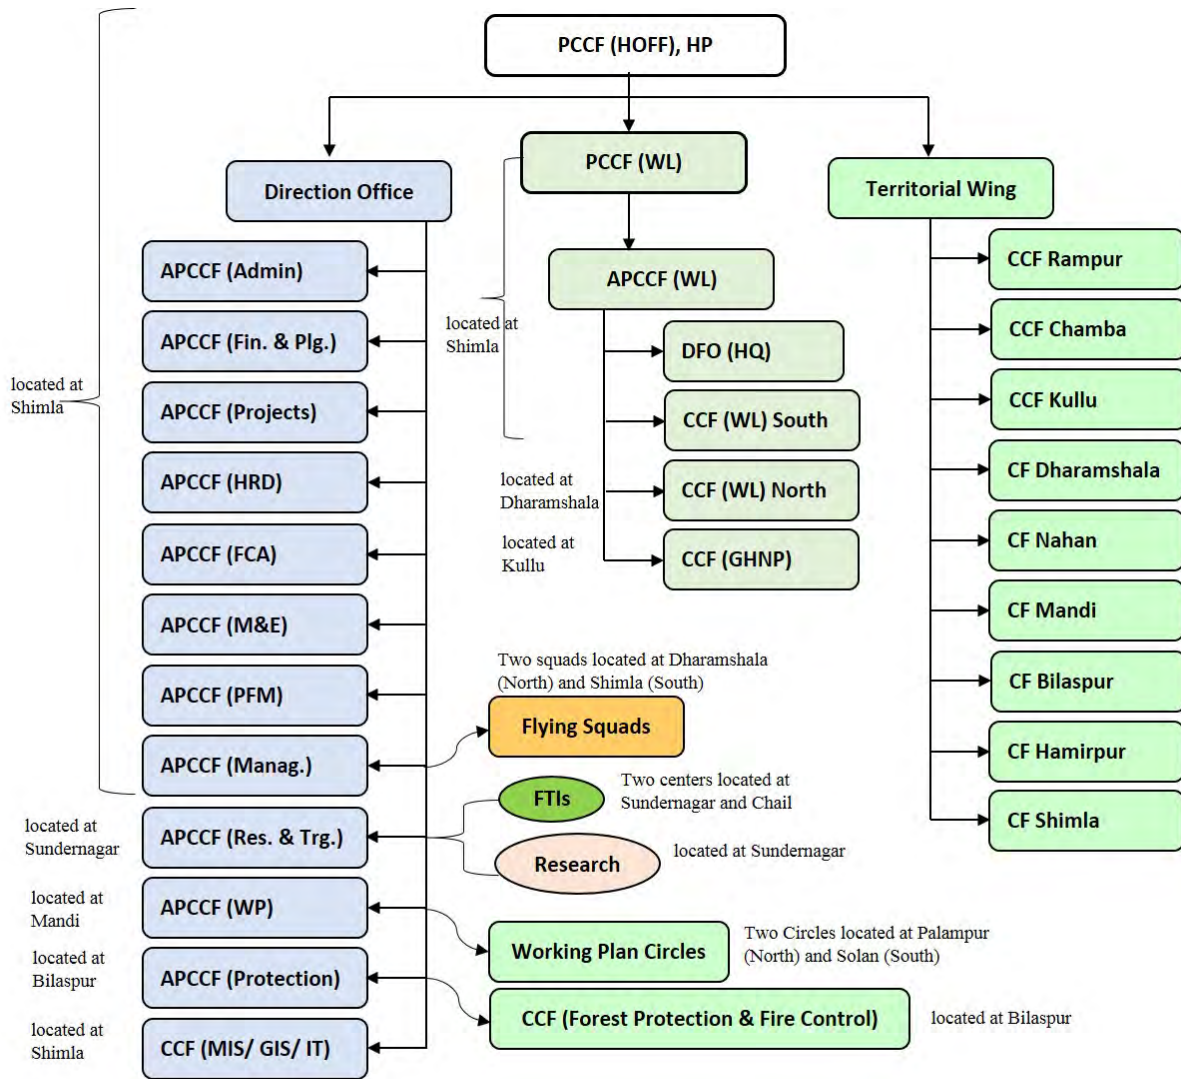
PCCF (HOFF), HP

Direction Office

PCCF (WL)

Territorial Wing

APCCF (Admin)

APCCF (Fin. & Plg.)

APCCF (Projects)

APCCF (HRD)

APCCF (FCA)

APCCF (M&E)

APCCF (PFM)

APCCF (Manag.)

located at Shimla

located at Shimla

APCCF (WL)

DFO (HQ)

CCF (WL) South

located at Dharamshala

CCF (WL) North

located at Kullu

CCF (GHNP)

CCF Rampur

CCF Chamba

CCF Kullu

CF Dharamshala

CF Nahan

CF Mandi

CF Bilaspur

CF Hamirpur

CF Shimla

Two squads located at Dharamshala (North) and Shimla (South)

Flying Squads

located at Sundernagar

APCCF (Res. & Trg.)

FTIs

Two centers located at Sundernagar and Chail

Research

located at Sundernagar

located at Mandi

APCCF (WP)

Working Plan Circles

Two Circles located at Palampur (North) and Solan (South)

located at Bilaspur

APCCF (Protection)

CCF (Forest Protection & Fire Control)

located at Bilaspur

located at Shimla

CCF (MIS/ GIS/ IT)